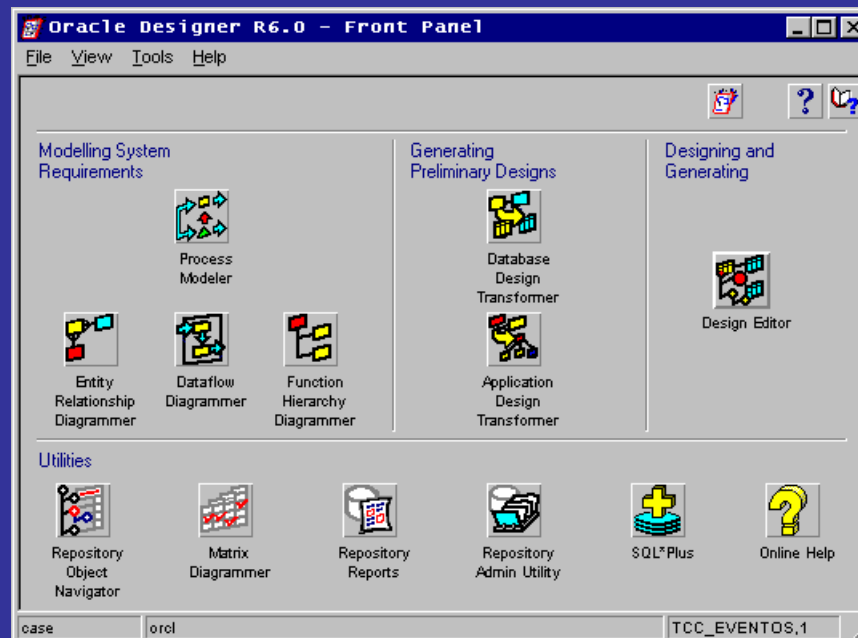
Oracle Designer R6.0 – Front Panel

File View Tools Help

?

Modelling System Requirements

Process Modeler

Entity Relationship Diagrammer

Dataflow Diagrammer

Function Hierarchy Diagrammer

Generating Preliminary Designs

Database Design Transformer

Application Design Transformer

Designing and Generating

Design Editor

Utilities

Repository Object Navigator

Matrix Diagrammer

Repository Reports

Repository Admin Utility

SQL*Plus

Online Help

case

orcl

TCC_EVENTOS,1